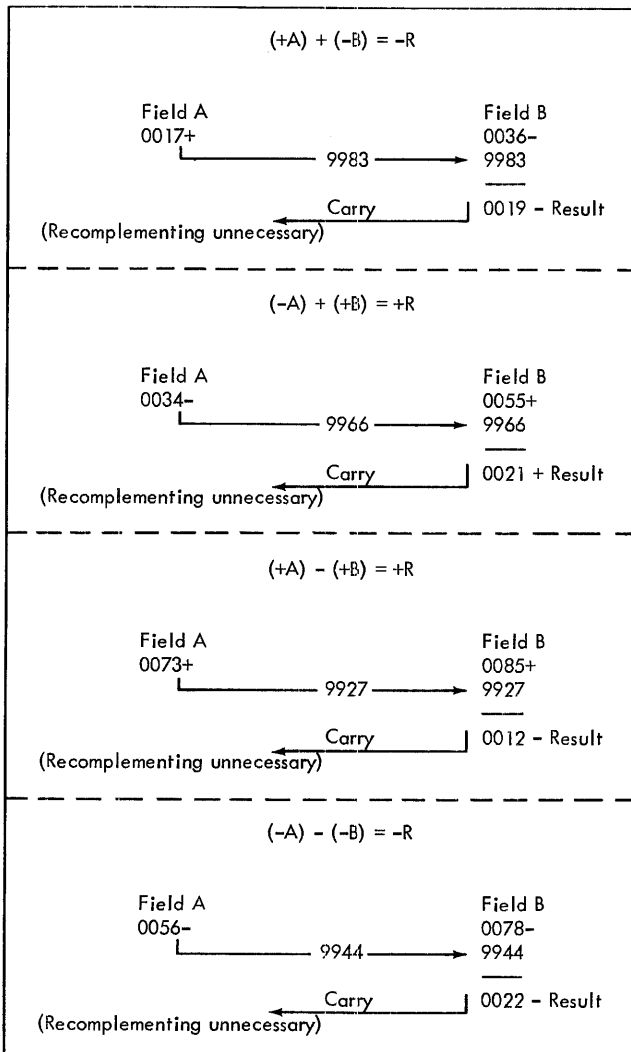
(+A) + (-B) = -R

Field A
0017+

9983

Field B
0036-
9983

Carry

0019 - Result

(Recomplementing unnecessary)

(-A) + (+B) = +R

Field A
0034-

9966

Field B
0055+
9966

Carry

0021 + Result

(Recomplementing unnecessary)

(+A) - (+B) = +R

Field A
0073+

9927

Field B
0085+
9927

Carry

0012 - Result

(Recomplementing unnecessary)

(-A) - (-B) = -R

Field A
0056-

9944

Field B
0078-
9944

Carry

0022 - Result

(Recomplementing unnecessary)